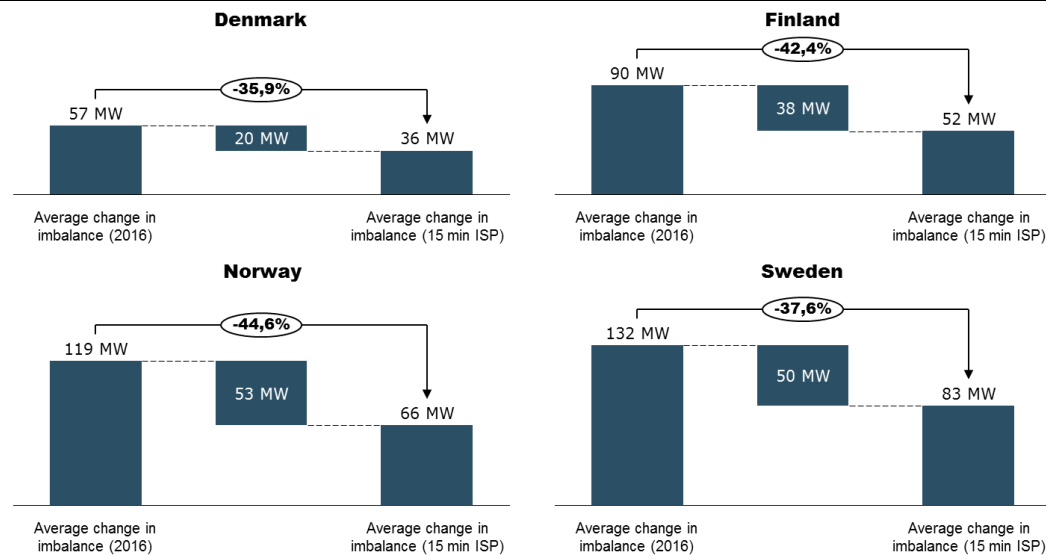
Denmark

-35,9%

57 MW

20 MW

36 MW

Average change in imbalance (2016)

Average change in imbalance (15 min ISP)

Finland

-42,4%

90 MW

38 MW

52 MW

Average change in imbalance (2016)

Average change in imbalance (15 min ISP)

Norway

-44,6%

119 MW

53 MW

66 MW

Average change in imbalance (2016)

Average change in imbalance (15 min ISP)

Sweden

-37,6%

132 MW

50 MW

83 MW

Average change in imbalance (2016)

Average change in imbalance (15 min ISP)